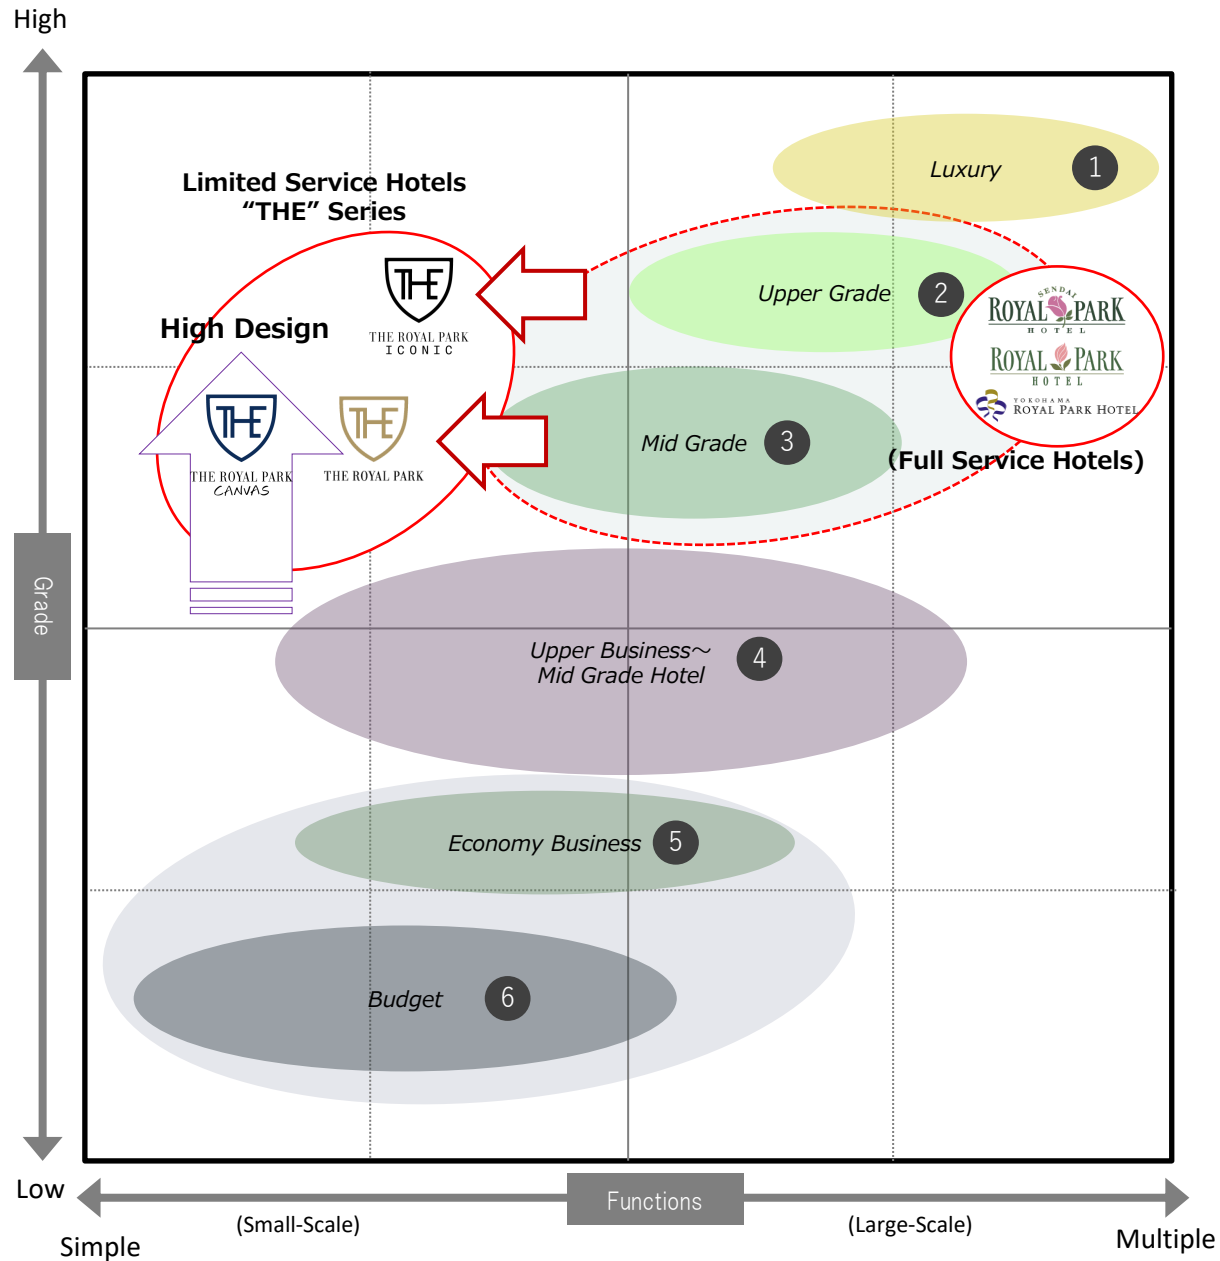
High

Limited Service Hotels
"THE" Series

Luxury 1

Upper Grade 2

High Design

THE

THE ROYAL PARK ICONIC

ROYAL PARK SENDAI HOTEL

ROYAL PARK HOTEL

YOKOHAMA ROYAL PARK HOTEL

THE

THE ROYAL PARK CANVAS

THE

THE ROYAL PARK

Mid Grade 3

(Full Service Hotels)

Grade

Upper Business～ Mid Grade Hotel 4

Economy Business 5

Budget 6

Low

Functions

(Small-Scale)

(Large-Scale)

Simple

Multiple